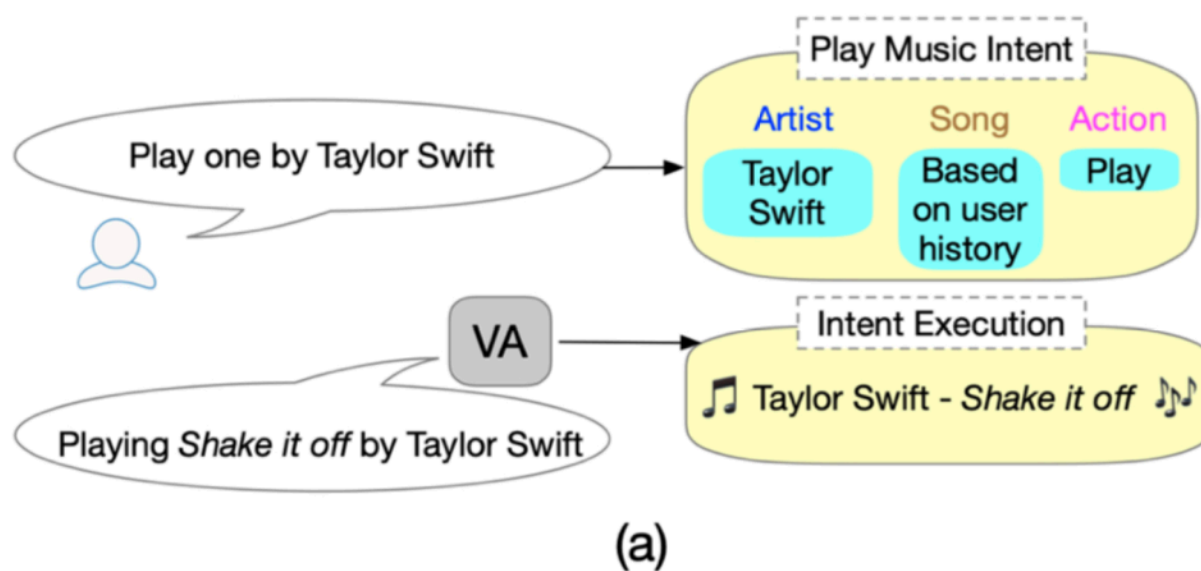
Play one by Taylor Swift

Play Music Intent

Artist
Taylor Swift

Song
Based on user history

Action
Play

VA

Playing *Shake it off* by Taylor Swift

Intent Execution

♫ Taylor Swift - *Shake it off* ♫

(a)